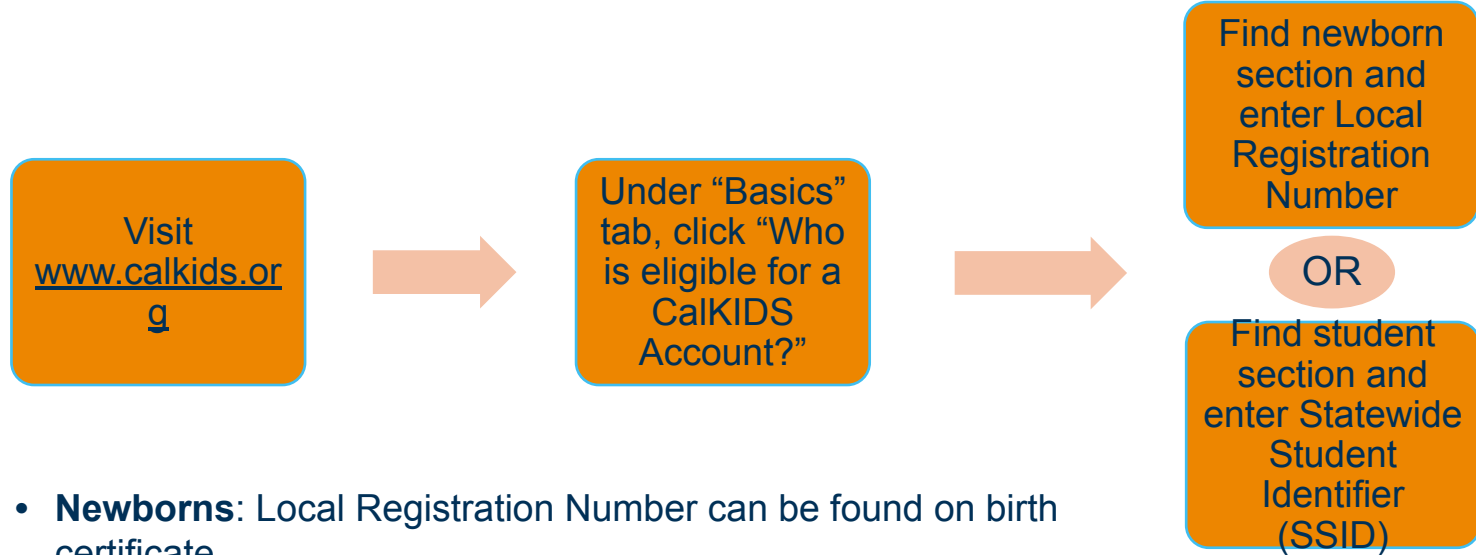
Visit www.calkids.org

Under “Basics” tab, click “Who is eligible for a CalKIDS Account?”

Find newborn section and enter Local Registration Number

OR

Find student section and enter Statewide Student Identifier (SSID)

• **Newborns**: Local Registration Number can be found on birth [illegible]